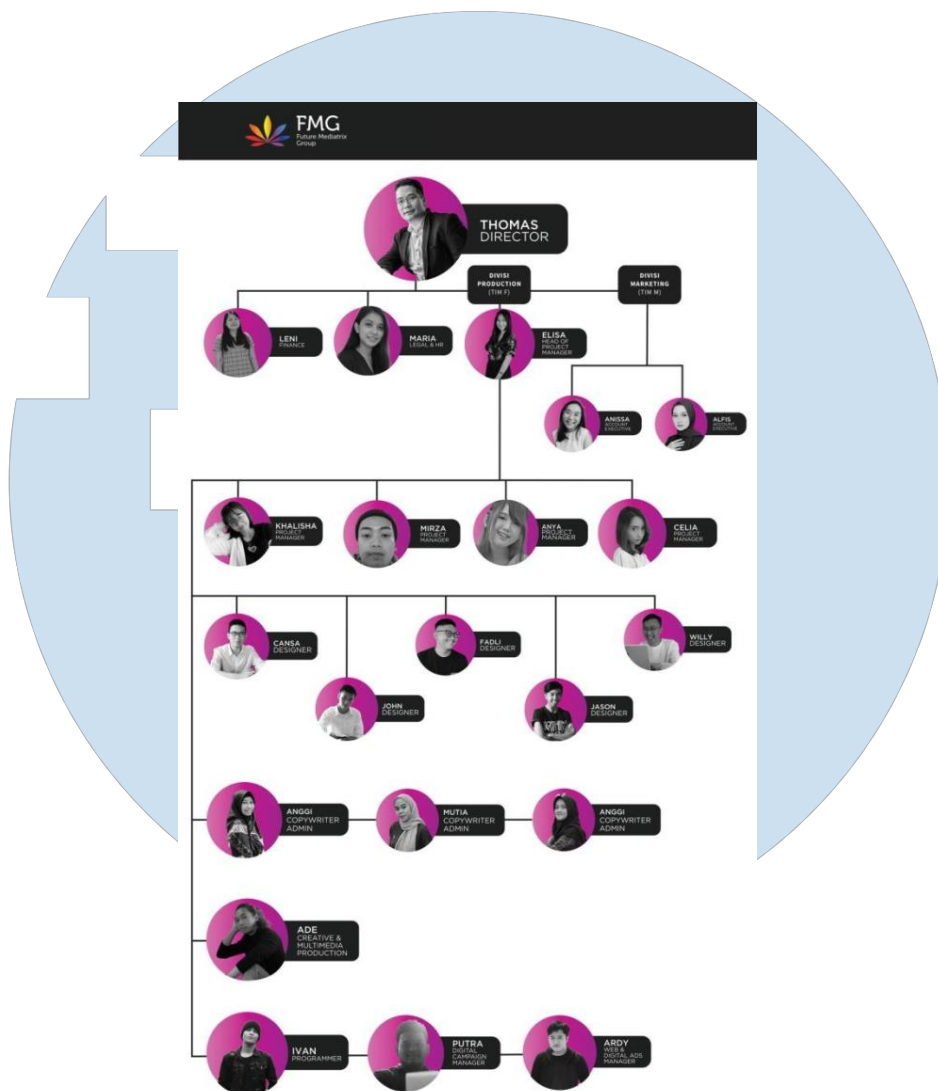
FMG
Future Mediatrix Group

THOMAS
DIRECTOR

DIVISI PRODUCTION (TIM F)

DIVISI MARKETING (TIM M)

LENI
FINANCE

MARIA
LEGAL & HR

ELISA
HEAD OF PROJECT MANAGER

ANISSA
ACCOUNT EXECUTIVE

ALFIS
ACCOUNT EXECUTIVE

KHALISHA
PROJECT MANAGER

MIRZA
PROJECT MANAGER

ANYA
PROJECT MANAGER

CELIA
PROJECT MANAGER

CANSA
DESIGNER

FADLI
DESIGNER

WILLY
DESIGNER

JOHN
DESIGNER

JASON
DESIGNER

ANGGI
COPYWRITER ADMIN

MUTIA
COPYWRITER ADMIN

ANGGI
COPYWRITER ADMIN

ADE
CREATIVE & MULTIMEDIA PRODUCTION

IVAN
PROGRAMMER

PUTRA
DIGITAL CAMPAIGN MANAGER

ARDY
WEB & DIGITAL ADS MANAGER